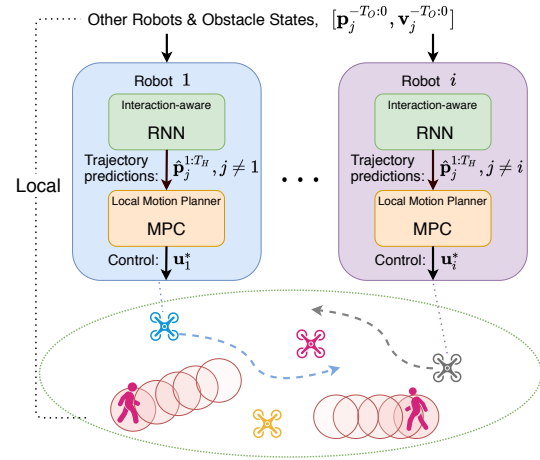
Other Robots & Obstacle States, $[\mathbf{p}_j^{-T_O:0}, \mathbf{v}_j^{-T_O:0}]$

Local

Robot $1$

Interaction-aware

RNN

Trajectory predictions: $\hat{\mathbf{p}}_j^{1:T_H}, j \neq 1$

Local Motion Planner

MPC

Control: $\mathbf{u}_1^*$

. . .

Robot $i$

Interaction-aware

RNN

Trajectory predictions: $\hat{\mathbf{p}}_j^{1:T_H}, j \neq i$

Local Motion Planner

MPC

Control: $\mathbf{u}_i^*$